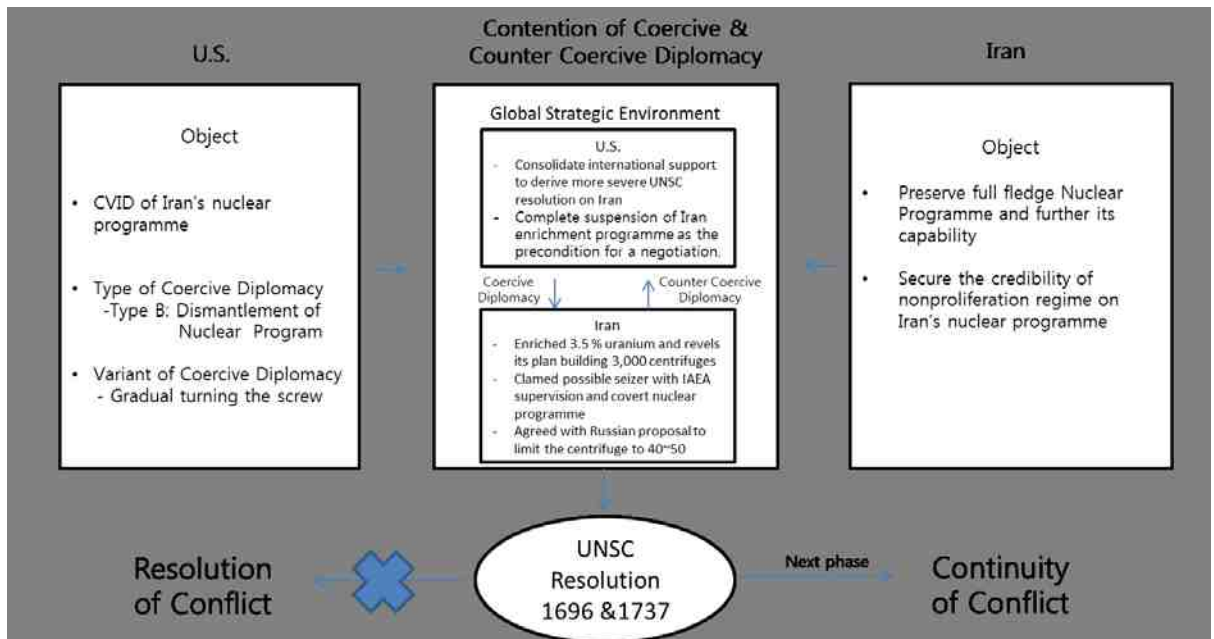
U.S.

Contention of Coercive & Counter Coercive Diplomacy

Iran

Object

• CVID of Iran's nuclear programme

• Type of Coercive Diplomacy
-Type B: Dismantlement of Nuclear Program

• Variant of Coercive Diplomacy
- Gradual turning the screw

Global Strategic Environment

U.S.

- Consolidate international support to derive more severe UNSC resolution on Iran
- Complete suspension of Iran enrichment programme as the precondition for a negotiation.

Coercive Diplomacy

Counter Coercive Diplomacy

Iran

- Enriched 3.5 % uranium and revels its plan building 3,000 centrifuges
- Clamed possible seizer with IAEA supervision and covert nuclear programme
- Agreed with Russian proposal to limit the centrifuge to 40~50

Object

• Preserve full fledge Nuclear Programme and further its capability

• Secure the credibility of nonproliferation regime on Iran's nuclear programme

Resolution of Conflict

UNSC Resolution 1696 &1737

Next phase

Continuity of Conflict